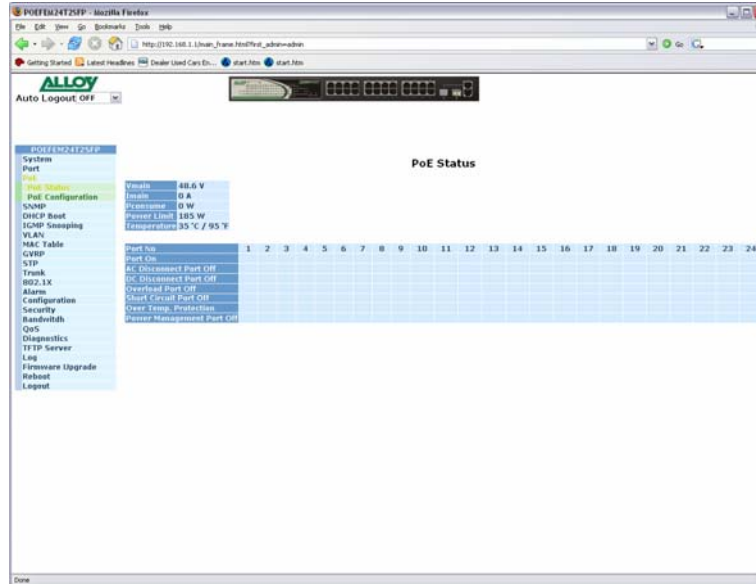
POEFEM24T2SFP - Mozilla Firefox

File Edit View Go Bookmarks Tools Help

http://192.168.1.1/main_frame.htm?first_admin=admin

Getting Started Latest Headlines Dealer Used Cars En... start.htm start.htm

ALLOY

Auto Logout OFF

POEFEM24T2SFP
System
Port
PoE
PoE Status
PoE Configuration
SNMP
DHCP Boot
IGMP Snooping
VLAN
MAC Table
GVRP
STP
Trunk
802.1X
Alarm
Configuration
Security
Bandwidth
QoS
Diagnostics
TFTP Server
Log
Firmware Upgrade
Reboot
Logout

PoE Status

| Vmain | 48.6 V |
|---|---|
| Imain | 0 A |
| Pconsume | 0 W |
| Power Limit | 185 W |
| Temperature | 35 °C / 95 °F |

| Port No | 1 | 2 | 3 | 4 | 5 | 6 | 7 | 8 | 9 | 10 | 11 | 12 | 13 | 14 | 15 | 16 | 17 | 18 | 19 | 20 | 21 | 22 | 23 | 24 |
|---|---|---|---|---|---|---|---|---|---|---|---|---|---|---|---|---|---|---|---|---|---|---|---|---|
| Port On | | | | | | | | | | | | | | | | | | | | | | | | |
| AC Disconnect Port Off | | | | | | | | | | | | | | | | | | | | | | | | |
| DC Disconnect Port Off | | | | | | | | | | | | | | | | | | | | | | | | |
| Overload Port Off | | | | | | | | | | | | | | | | | | | | | | | | |
| Short Circuit Port Off | | | | | | | | | | | | | | | | | | | | | | | | |
| Over Temp. Protection | | | | | | | | | | | | | | | | | | | | | | | | |
| Power Management Port Off | | | | | | | | | | | | | | | | | | | | | | | | |

Done